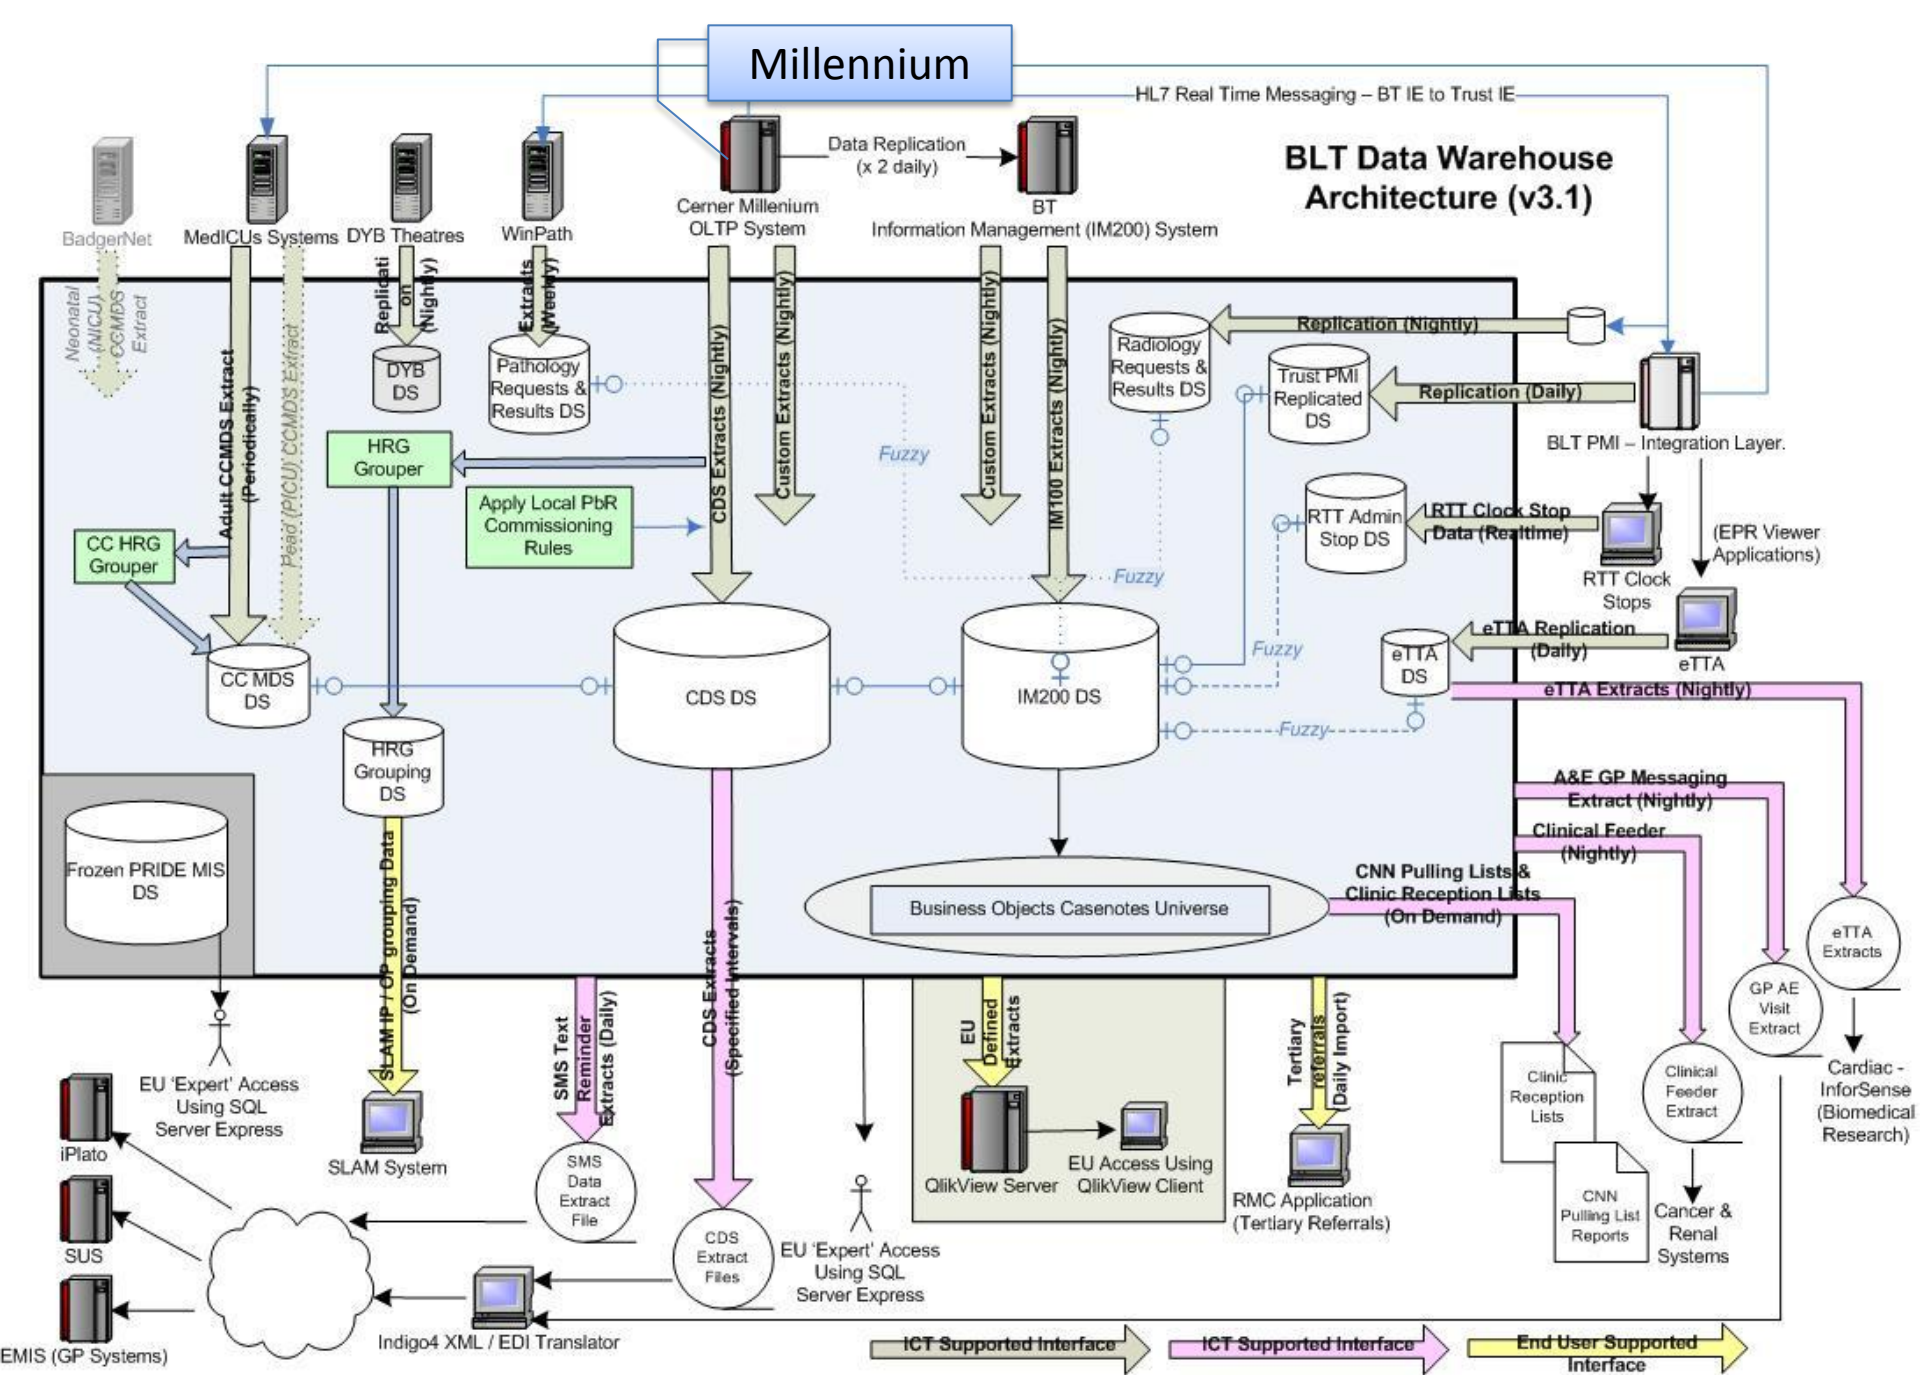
Millennium

HL7 Real Time Messaging – BT IE to Trust IE

BLT Data Warehouse Architecture (v3.1)

BadgerNet
MedICUs Systems
DYB Theatres
WinPath
Cerner Millenium OLTP System
Data Replication (x 2 daily)
BT Information Management (IM200) System

Neonatal (NICU) CCMDS Extract
Adult CCMDS Extract (Periodically)
Pead (PICU) CCMDS Extract
Replication (Nightly)
Extracts (Weekly)
CDS Extracts (Nightly)
Custom Extracts (Nightly)
Custom Extracts (Nightly)
IM100 Extracts (Nightly)

DYB DS
Pathology Requests & Results DS
Radiology Requests & Results DS
Replication (Nightly)
Trust PMI Replicated DS
Replication (Daily)
BLT PMI – Integration Layer.
HRG Grouper
Apply Local PbR Commissioning Rules
Fuzzy
CC HRG Grouper
RTT Admin Stop DS
RTT Clock Stop Data (Realtime)
RTT Clock Stops
(EPR Viewer Applications)
Fuzzy
eTTA Replication (Daily)
eTTA
eTTA DS
Fuzzy
CC MDS DS
CDS DS
IM200 DS
eTTA Extracts (Nightly)
Fuzzy
HRG Grouping DS
A&E GP Messaging Extract (Nightly)
Clinical Feeder (Nightly)
Frozen PRIDE MIS DS
CNN Pulling Lists & Clinic Reception Lists (On Demand)
Business Objects Casenotes Universe
eTTA Extracts
GP AE Visit Extract
SLAM IP / OP grouping Data (On Demand)
SMS Text Reminder Extracts (Daily)
CDS Extracts (Specified intervals)
EU Defined Extracts
Tertiary referrals (Daily Import)
Cardiac - InforSense (Biomedical Research)
EU 'Expert' Access Using SQL Server Express
iPlato
SLAM System
SMS Data Extract File
QlikView Server
EU Access Using QlikView Client
RMC Application (Tertiary Referrals)
Clinic Reception Lists
Clinical Feeder Extract
SUS
CDS Extract Files
EU 'Expert' Access Using SQL Server Express
CNN Pulling List Reports
Cancer & Renal Systems
EMIS (GP Systems)
Indigo4 XML / EDI Translator
ICT Supported Interface
ICT Supported Interface
End User Supported Interface